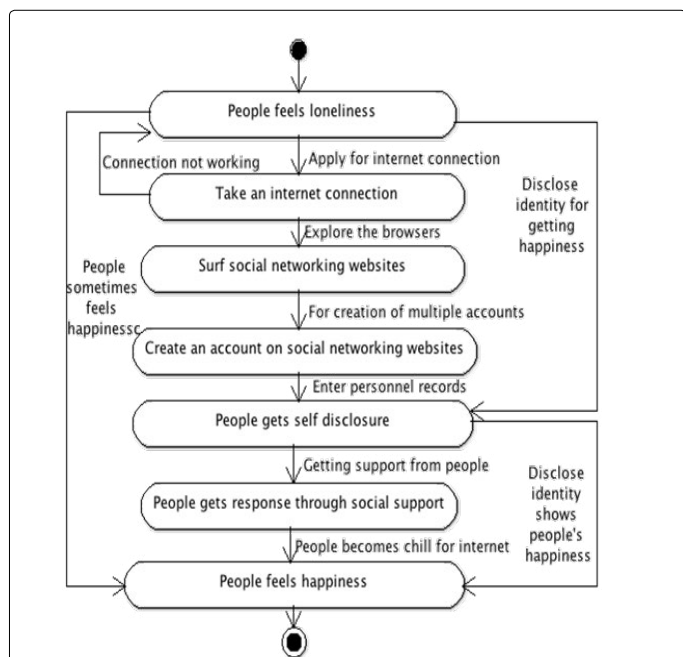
People feels loneliness

Connection not working

Apply for internet connection

Take an internet connection

Disclose identity for getting happiness

Explore the browsers

People sometimes feels happinessc

Surf social networking websites

For creation of multiple accounts

Create an account on social networking websites

Enter personnel records

People gets self disclosure

Getting support from people

Disclose identity shows people's happiness

People gets response through social support

People becomes chill for internet

People feels happiness